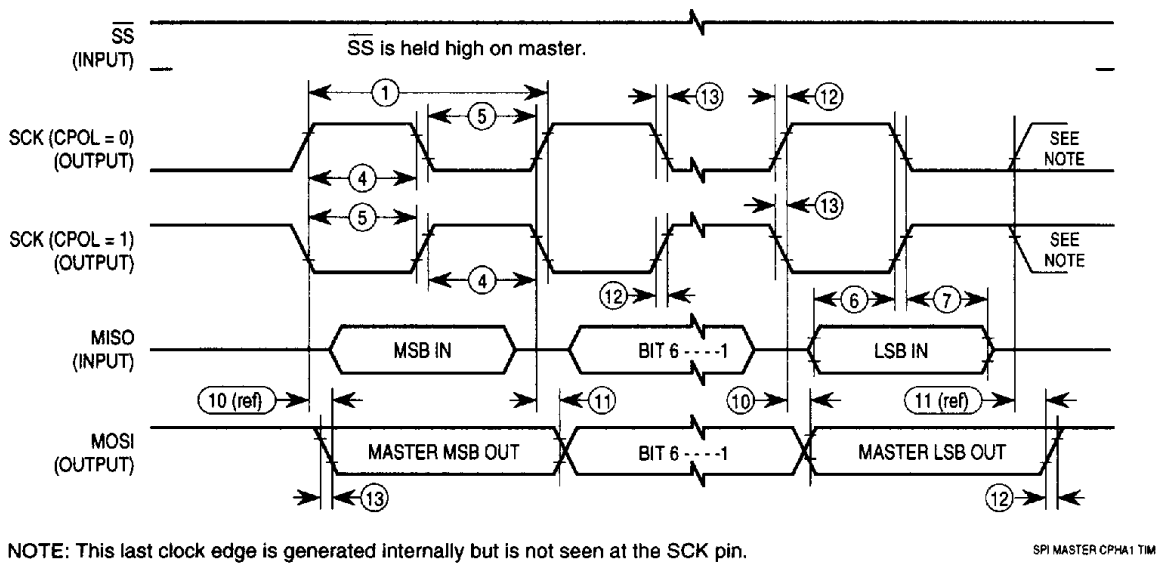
$\overline{SS}$ (INPUT)

$\overline{SS}$ is held high on master.

1

13

12

5

SCK (CPOL = 0) (OUTPUT)

SEE NOTE

4

13

5

SCK (CPOL = 1) (OUTPUT)

SEE NOTE

4

12

6

7

MISO (INPUT)

MSB IN

BIT 6 - - - -1

LSB IN

10 (ref)

11

10

11 (ref)

MOSI (OUTPUT)

MASTER MSB OUT

BIT 6 - - - -1

MASTER LSB OUT

13

12

NOTE: This last clock edge is generated internally but is not seen at the SCK pin.

SPI MASTER CPHA1 TIM